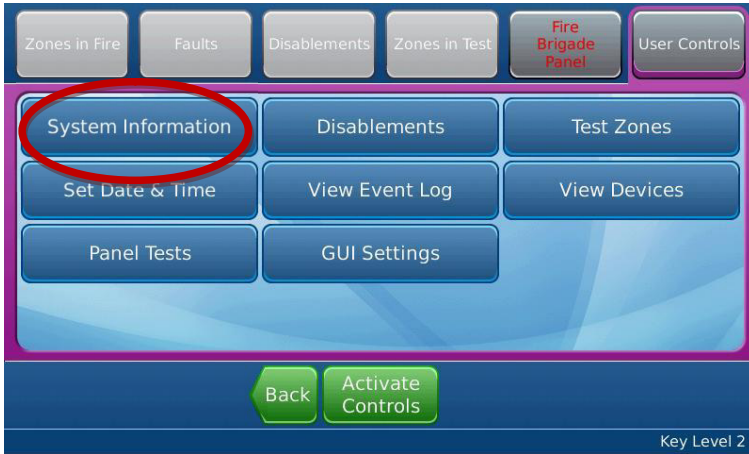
Zones in Fire
Faults
Disablements
Zones in Test
Fire Brigade Panel
User Controls

System Information
Disablements
Test Zones
Set Date & Time
View Event Log
View Devices
Panel Tests
GUI Settings

Back
Activate Controls

Key Level 2